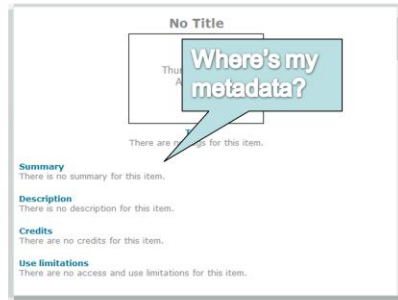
No Title

Thu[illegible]
A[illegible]

Where's my metadata?

T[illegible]
There are n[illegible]s for this item.

Summary
There is no summary for this item.

Description
There is no description for this item.

Credits
There are no credits for this item.

Use limitations
There are no access and use limitations for this item.